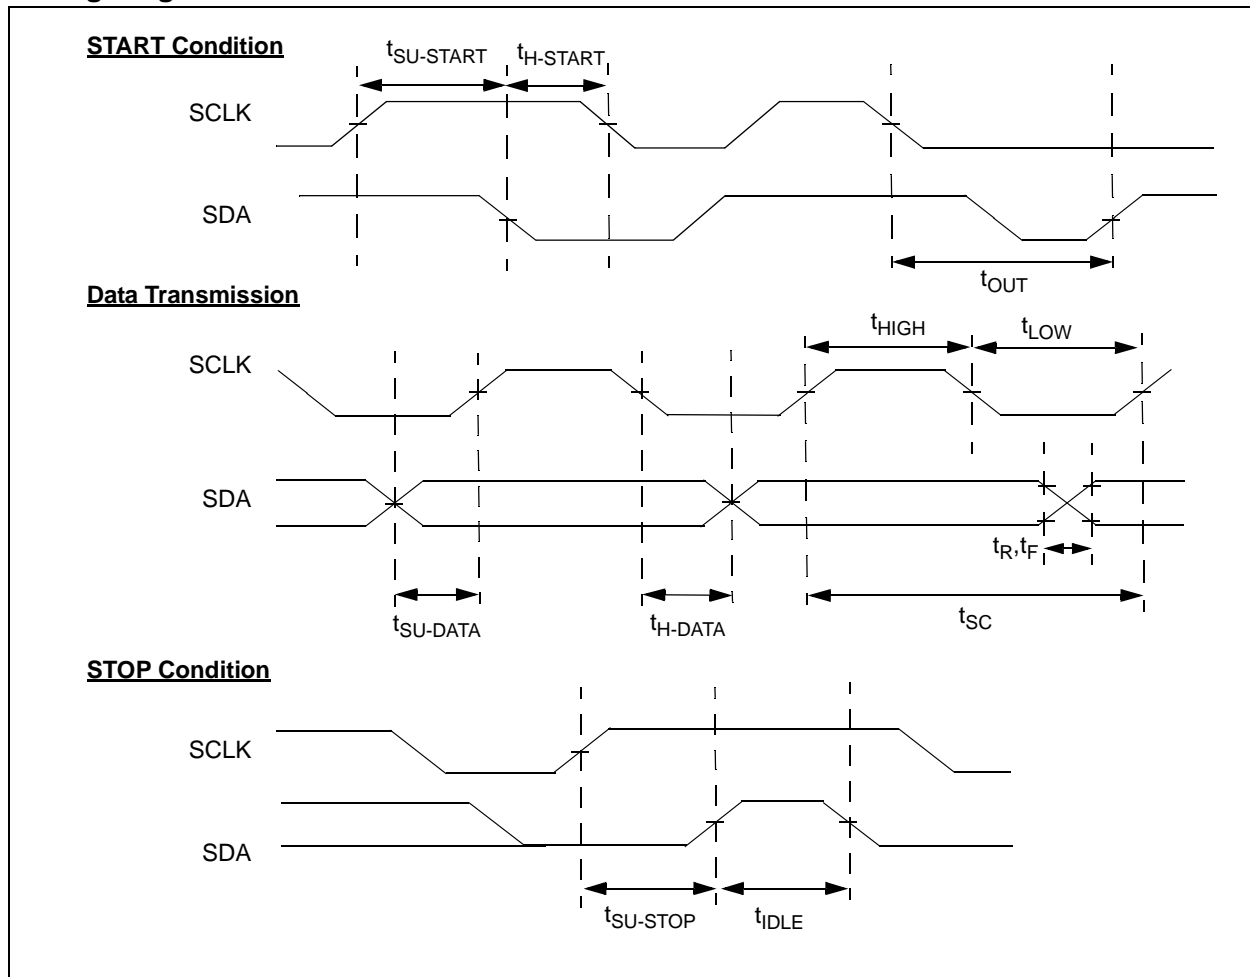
START Condition

$t_{SU-START}$ $t_{H-START}$

SCLK

SDA

$t_{OUT}$

Data Transmission

$t_{HIGH}$ $t_{LOW}$

SCLK

SDA

$t_R, t_F$

$t_{SU-DATA}$ $t_{H-DATA}$ $t_{SC}$

STOP Condition

SCLK

SDA

$t_{SU-STOP}$ $t_{IDLE}$